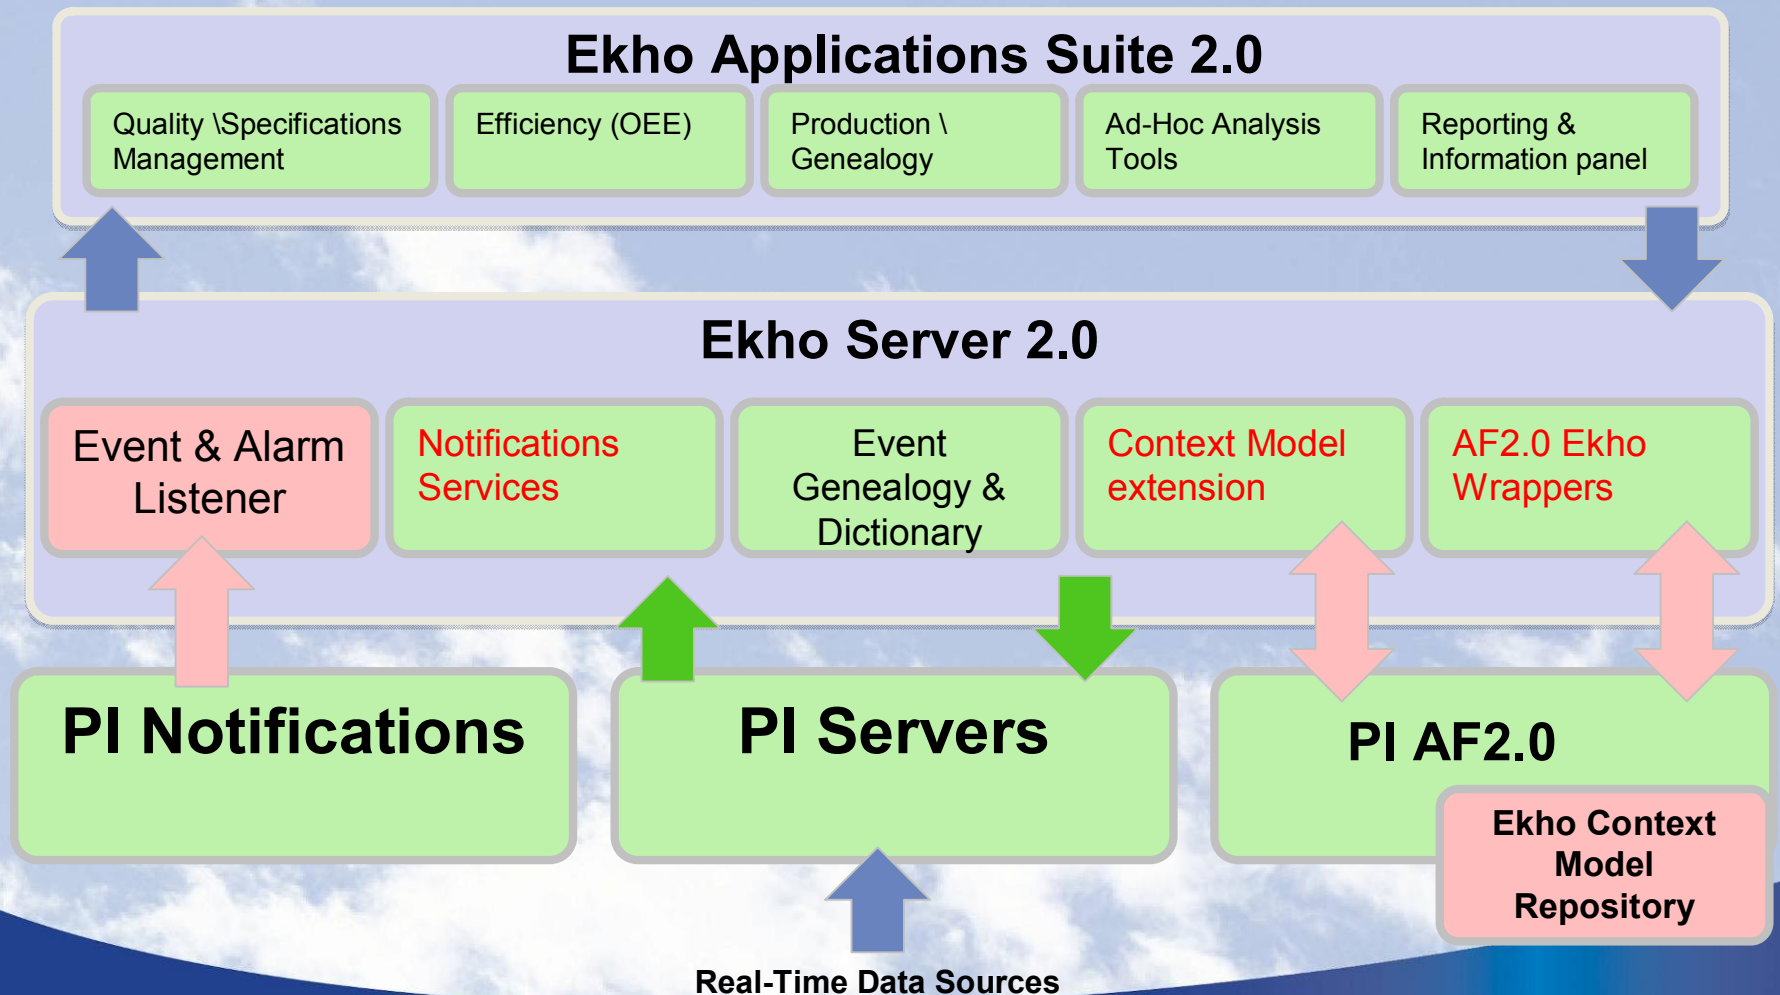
Ekho Applications Suite 2.0

Quality \Specifications Management

Efficiency (OEE)

Production \ Genealogy

Ad-Hoc Analysis Tools

Reporting & Information panel

Ekho Server 2.0

Event & Alarm Listener

Notifications Services

Event Genealogy & Dictionary

Context Model extension

AF2.0 Ekho Wrappers

PI Notifications

PI Servers

PI AF2.0

Ekho Context Model Repository

Real-Time Data Sources